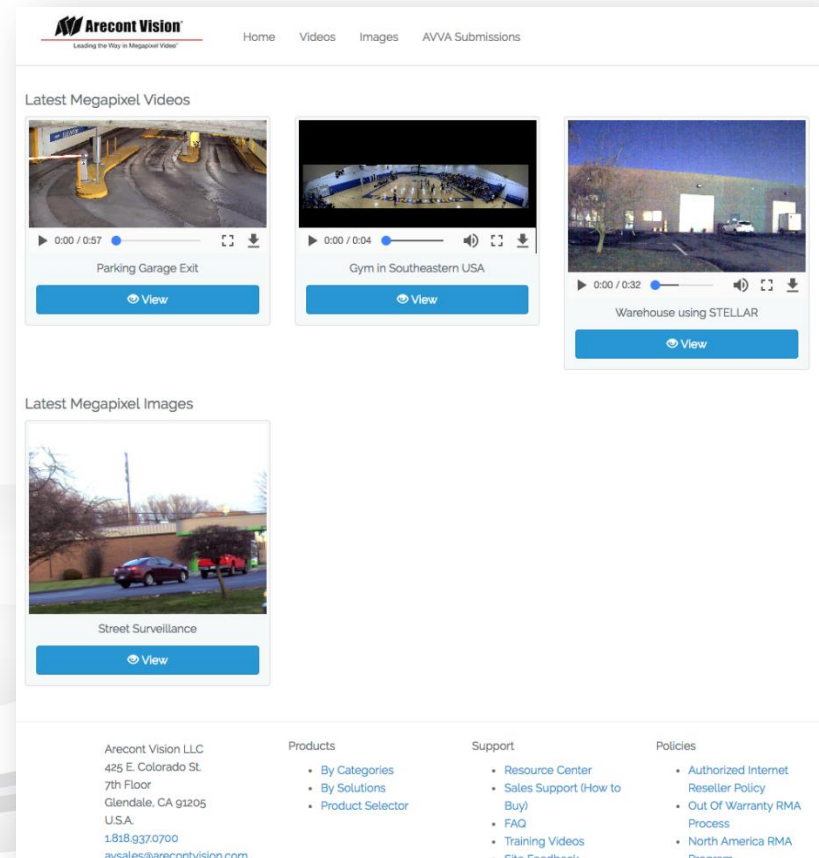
Arecont Vision®
Leading the Way in Megapixel Video®

Home Videos Images AVVA Submissions

Latest Megapixel Videos

0:00 / 0:57
Parking Garage Exit
View

0:00 / 0:04
Gym in Southeastern USA
View

0:00 / 0:32
Warehouse using STELLAR
View

Latest Megapixel Images

Street Surveillance
View

Arecont Vision LLC
425 E. Colorado St.
7th Floor
Glendale, CA 91205
U.S.A.
1.818.937.0700
avsales@arecontvision.com

Products
- By Categories
- By Solutions
- Product Selector

Support
- Resource Center
- Sales Support (How to Buy)
- FAQ
- Training Videos
- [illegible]

Policies
- Authorized Internet Reseller Policy
- Out Of Warranty RMA Process
- North America RMA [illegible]